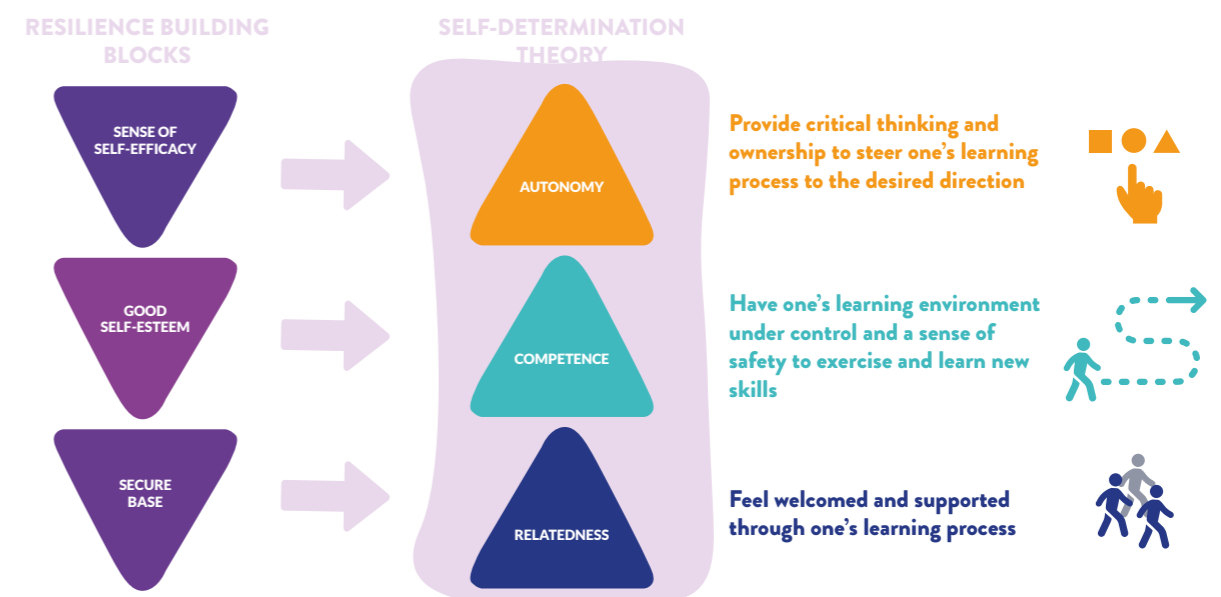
RESILIENCE BUILDING BLOCKS

SELF-DETERMINATION THEORY

SENSE OF SELF-EFFICACY

AUTONOMY

Provide critical thinking and ownership to steer one's learning process to the desired direction

GOOD SELF-ESTEEM

COMPETENCE

Have one's learning environment under control and a sense of safety to exercise and learn new skills

SECURE BASE

RELATEDNESS

Feel welcomed and supported through one's learning process